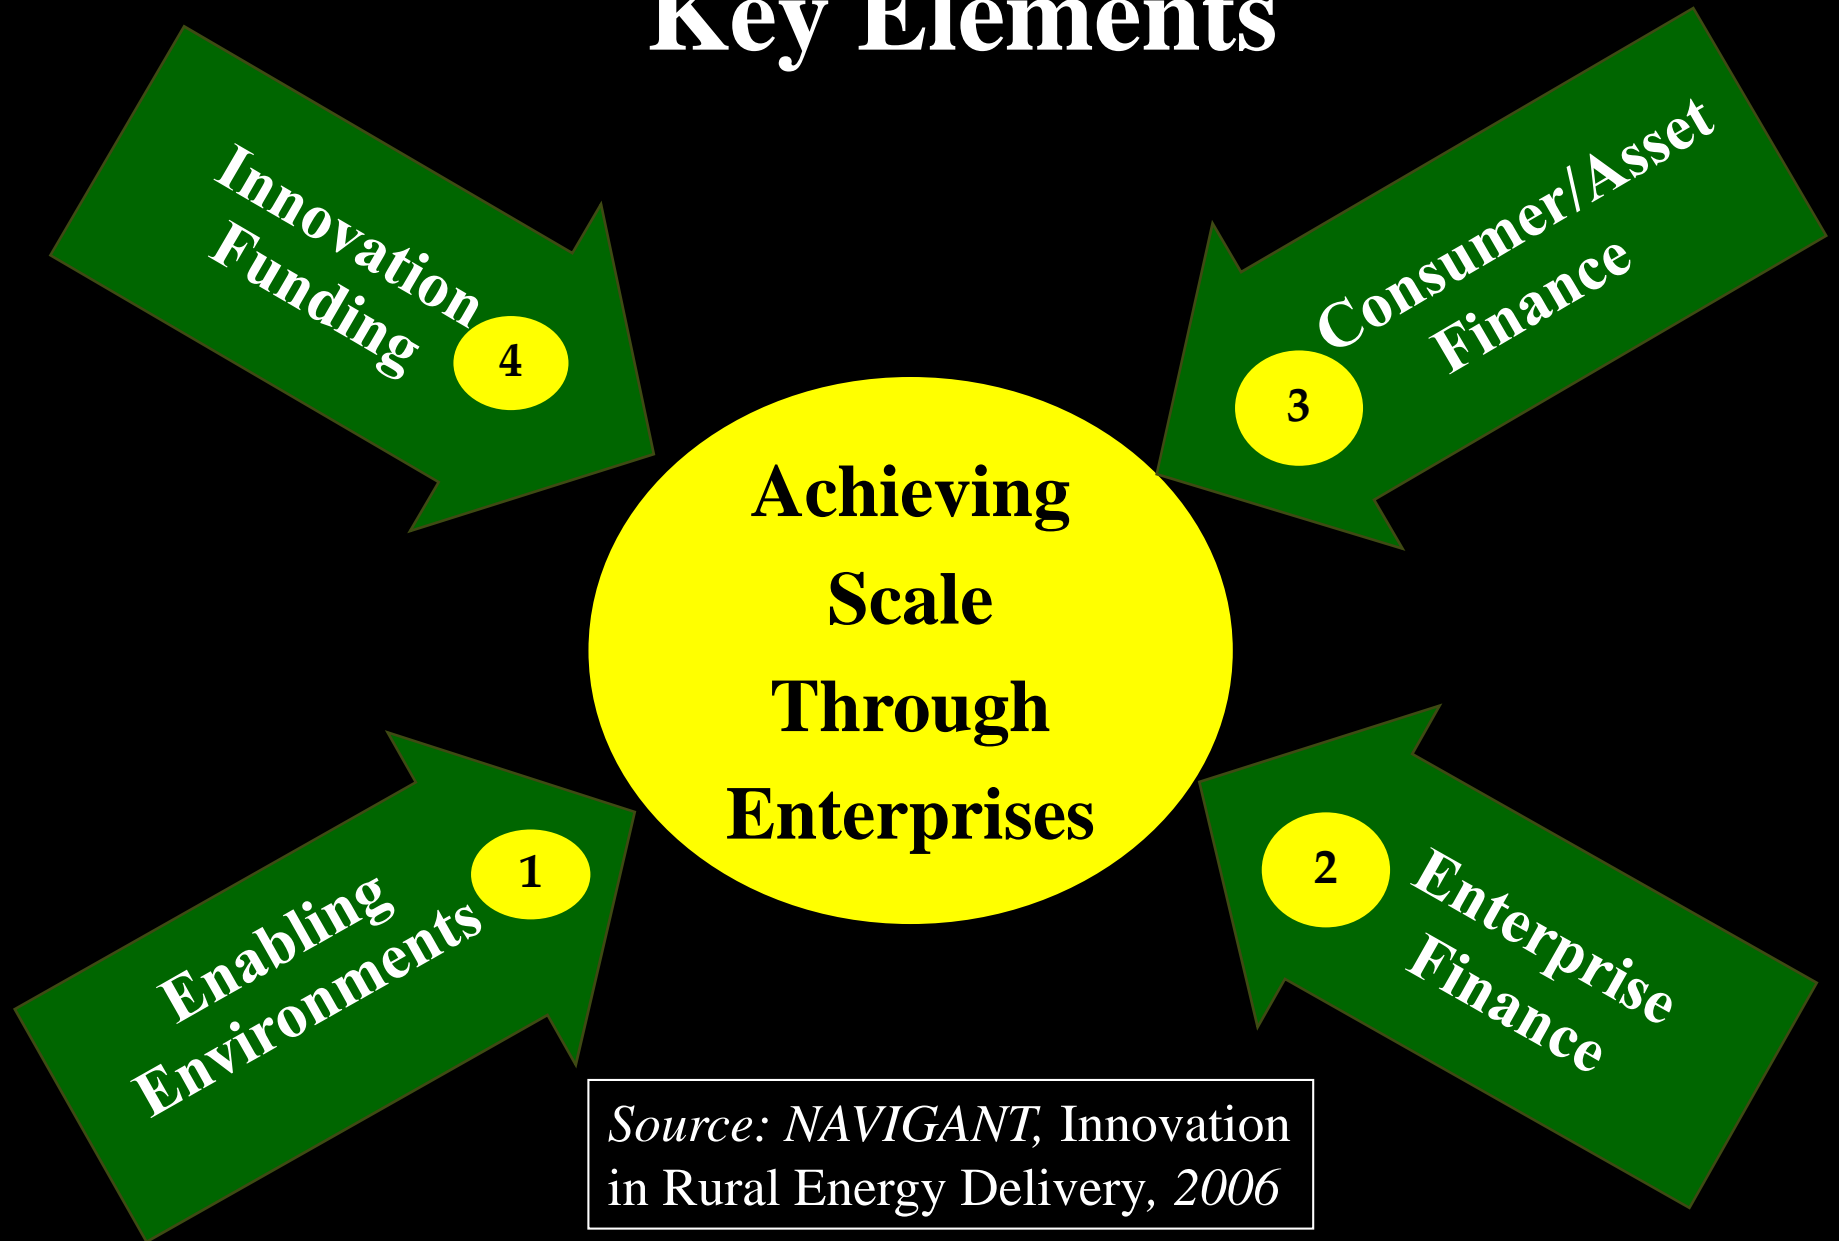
Key Elements

Innovation Funding

4

Consumer/Asset Finance

3

Achieving Scale Through Enterprises

Enabling Environments

1

2

Enterprise Finance

Source: NAVIGANT, Innovation in Rural Energy Delivery, 2006